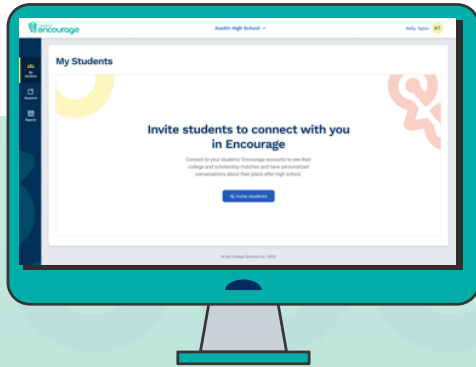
encourage

Austin High School

Kelly Taylor KT

My Students

Resource

Report

My Students

Invite students to connect with you in Encourage

Connect to your students' Encourage accounts to see their college and scholarship matches and have personalized conversations about their plans after high school

Invite students

© My College Options Inc. 2023